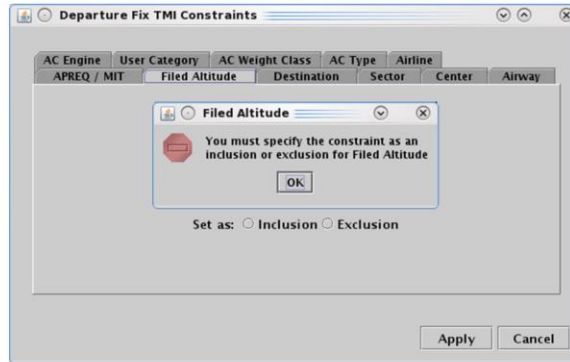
Departure Fix TMI Constraints

AC Engine
User Category
AC Weight Class
AC Type
Airline
APREQ / MIT
Filed Altitude
Destination
Sector
Center
Airway

Filed Altitude

You must specify the constraint as an inclusion or exclusion for Filed Altitude

OK

Set as: ○ Inclusion ○ Exclusion

Apply
Cancel